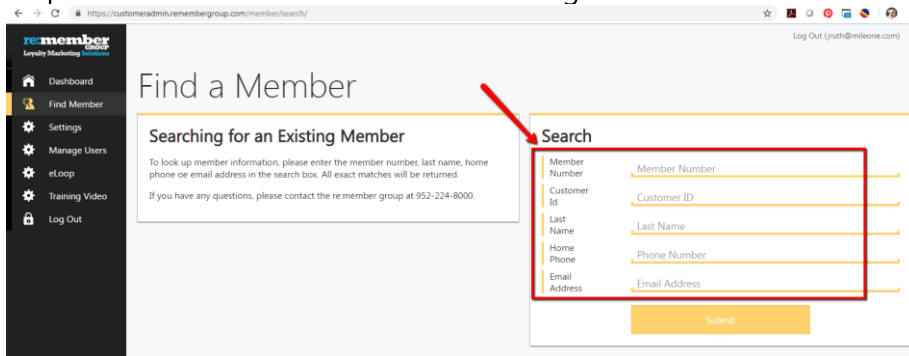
https://customeradmin.remembergroup.com/member/search/

re:member GROUP
Loyalty Marketing Solutions

Dashboard
Find Member
Settings
Manage Users
eLoop
Training Video
Log Out

Log Out (jruth@mileone.com)

Find a Member

Searching for an Existing Member

To look up member information, please enter the member number, last name, home phone oe email address in the search box. All exact matches will be returned.

If you have any questions, please contact the re:member group at 952-224-8000.

Search

| | |
|---|---|
| Member Number | Member Number |
| Customer Id | Customer ID |
| Last Name | Last Name |
| Home Phone | Phone Number |
| Email Address | Email Address |

Submit